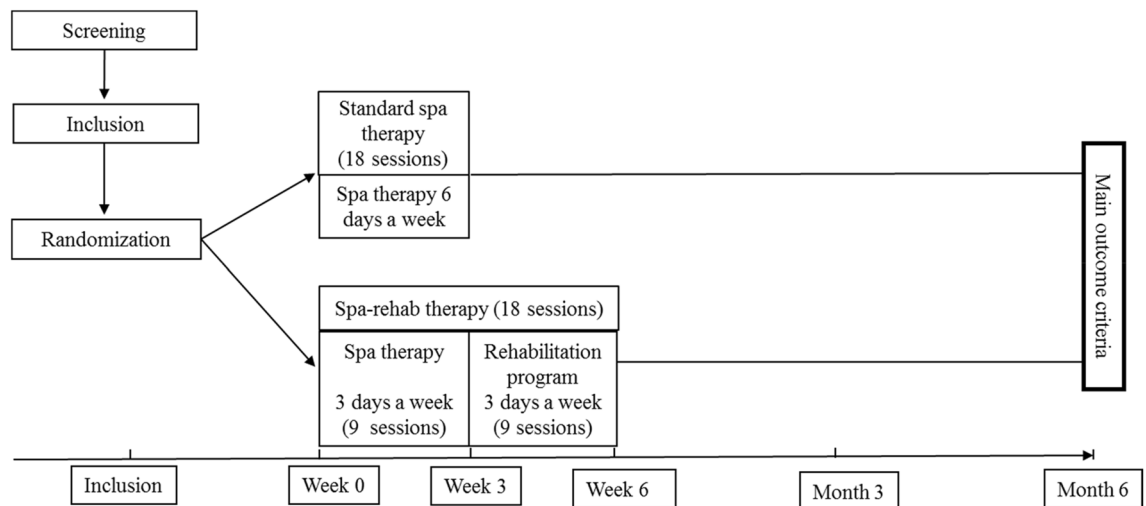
Screening

Inclusion

Randomization

Standard spa therapy (18 sessions)

Spa therapy 6 days a week

Spa-rehab therapy (18 sessions)

Spa therapy

3 days a week (9 sessions)

Rehabilitation program 3 days a week (9 sessions)

Main outcome criteria

Inclusion

Week 0

Week 3

Week 6

Month 3

Month 6